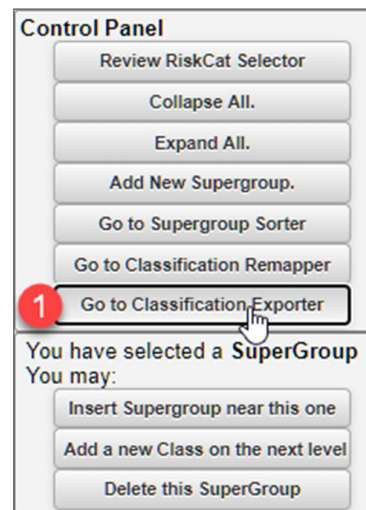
Control Panel

Review RiskCat Selector

Collapse All.

Expand All.

Add New Supergroup.

Go to Supergroup Sorter

Go to Classification Remapper

1

Go to Classification Exporter

You have selected a SuperGroup
You may:

Insert Supergroup near this one

Add a new Class on the next level

Delete this SuperGroup